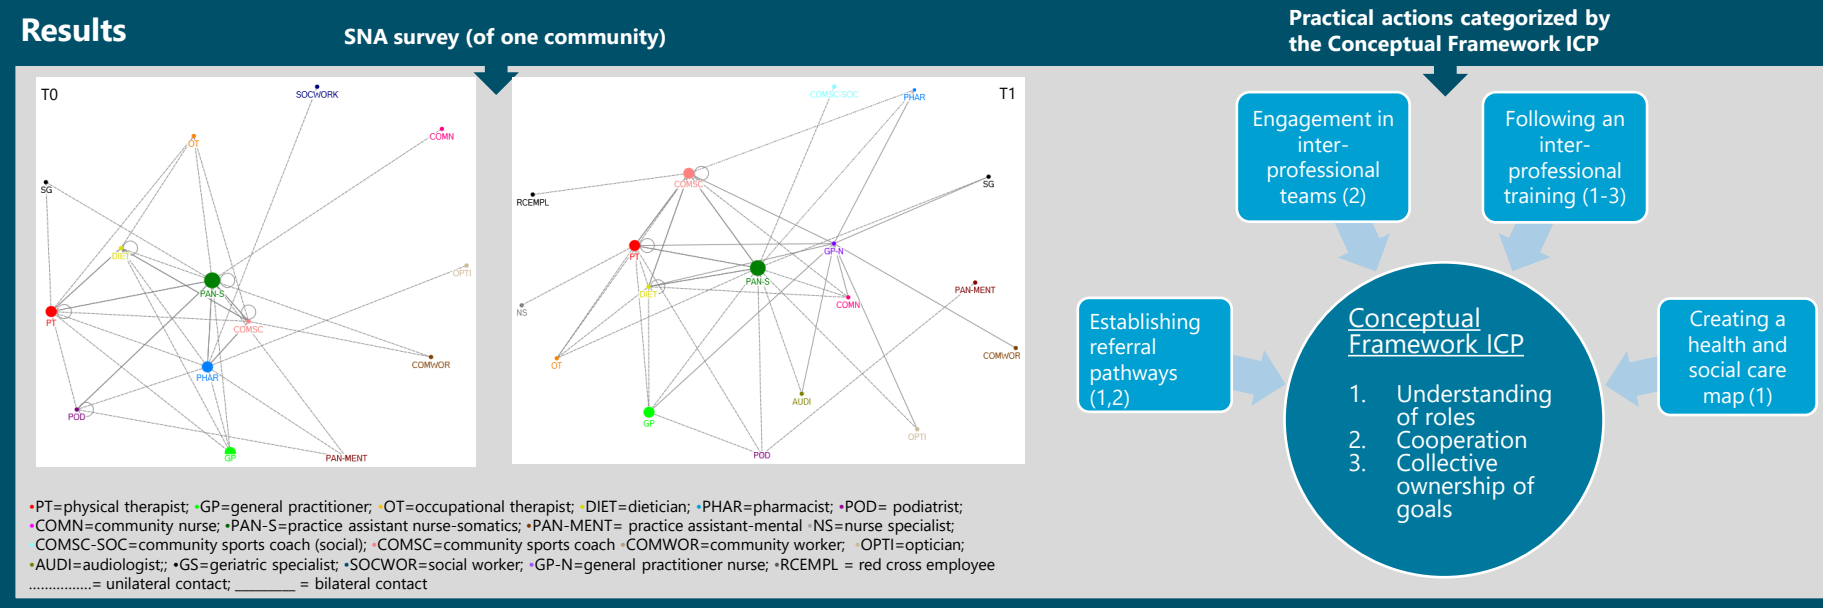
Results

SNA survey (of one community)

Practical actions categorized by the Conceptual Framework ICP

T0

SOCWORK
COMN
OT
SG
DIET
OPTI
PAN-S
PT
COMSC
COMWOR
PHAR
POD
GP
PAN-MENT

T1

COMSC-SOC
PHAR
RCEMPL
COMSC
SG
PT
GP-N
PAN-S
DIET
PAN-MENT
NS
COMN
COMWOR
OT
AUDI
GP
OPTI
POD

Engagement in inter-professional teams (2)

Following an inter-professional training (1-3)

Establishing referral pathways (1,2)

Conceptual Framework ICP

1. Understanding of roles
2. Cooperation
3. Collective ownership of goals

Creating a health and social care map (1)

•PT=physical therapist; •GP=general practitioner; •OT=occupational therapist; •DIET=dietician; •PHAR=pharmacist; •POD= podiatrist; •COMN=community nurse; •PAN-S=practice assistant nurse-somatics; •PAN-MENT= practice assistant-mental •NS=nurse specialist; COMSC-SOC=community sports coach (social); •COMSC=community sports coach •COMWOR=community worker; OPTI=optician; •AUDI=audiologist;; •GS=geriatric specialist; •SOCWOR=social worker; •GP-N=general practitioner nurse; •RCEMPL = red cross employee
…………….= unilateral contact; ________ = bilateral contact